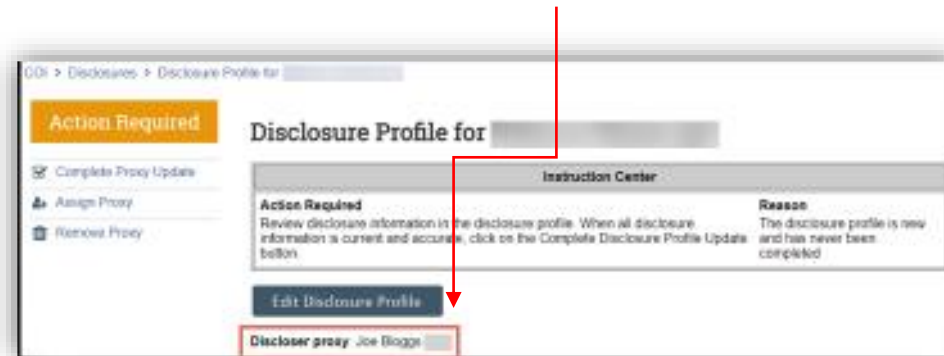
COI > Disclosures > Disclosure Profile for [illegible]

Action Required

Complete Proxy Update

Assign Proxy

Remove Proxy

Disclosure Profile for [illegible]

| Instruction Center | |
|---|---|
| **Action Required** Review disclosure information in the disclosure profile. When all disclosure information is current and accurate, click on the Complete Disclosure Profile Update button. | **Reason** The disclosure profile is new and has never been completed |

Edit Disclosure Profile

Discloser proxy Joe Bloggs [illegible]